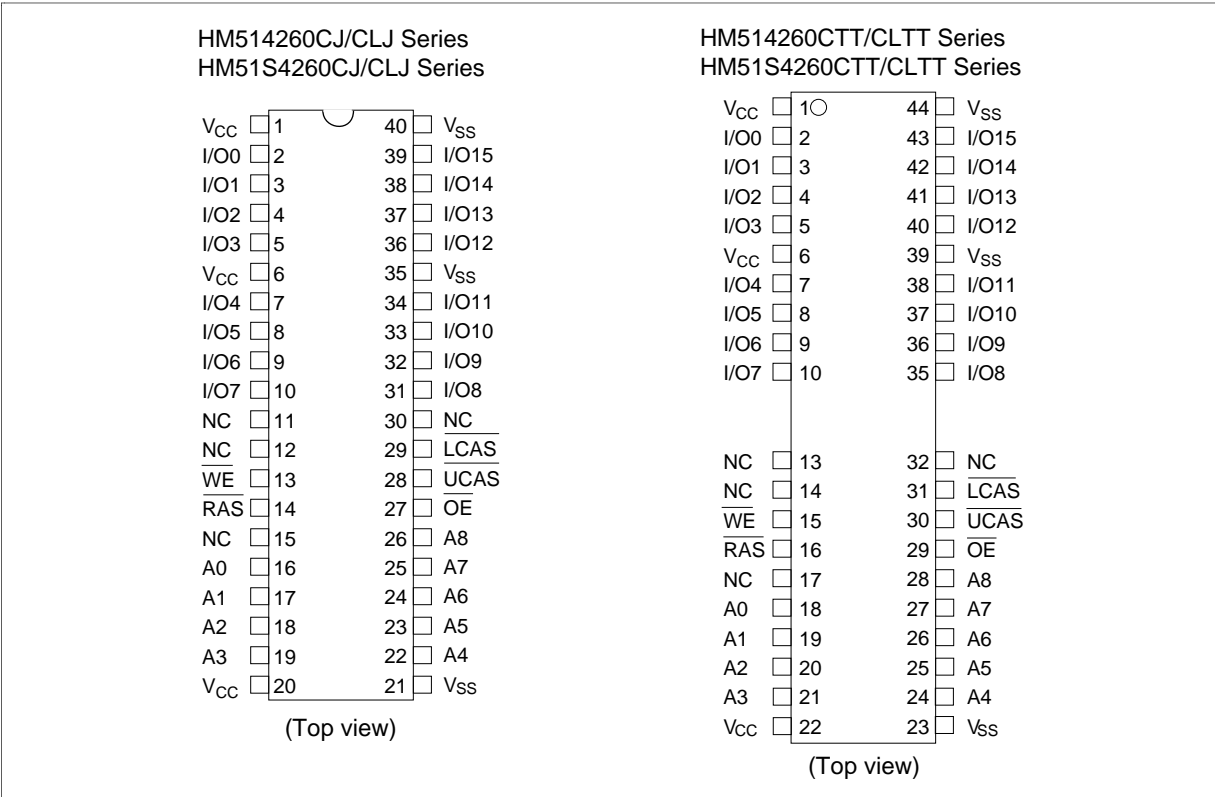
HM514260CJ/CLJ Series
HM51S4260CJ/CLJ Series

| | | | |
|---|---|---|---|
| $V_{CC}$ | 1 | 40 | $V_{SS}$ |
| I/O0 | 2 | 39 | I/O15 |
| I/O1 | 3 | 38 | I/O14 |
| I/O2 | 4 | 37 | I/O13 |
| I/O3 | 5 | 36 | I/O12 |
| $V_{CC}$ | 6 | 35 | $V_{SS}$ |
| I/O4 | 7 | 34 | I/O11 |
| I/O5 | 8 | 33 | I/O10 |
| I/O6 | 9 | 32 | I/O9 |
| I/O7 | 10 | 31 | I/O8 |
| NC | 11 | 30 | NC |
| NC | 12 | 29 | $\overline{LCAS}$ |
| $\overline{WE}$ | 13 | 28 | $\overline{UCAS}$ |
| $\overline{RAS}$ | 14 | 27 | $\overline{OE}$ |
| NC | 15 | 26 | A8 |
| A0 | 16 | 25 | A7 |
| A1 | 17 | 24 | A6 |
| A2 | 18 | 23 | A5 |
| A3 | 19 | 22 | A4 |
| $V_{CC}$ | 20 | 21 | $V_{SS}$ |

(Top view)

HM514260CTT/CLTT Series
HM51S4260CTT/CLTT Series

| | | | |
|---|---|---|---|
| $V_{CC}$ | 1 | 44 | $V_{SS}$ |
| I/O0 | 2 | 43 | I/O15 |
| I/O1 | 3 | 42 | I/O14 |
| I/O2 | 4 | 41 | I/O13 |
| I/O3 | 5 | 40 | I/O12 |
| $V_{CC}$ | 6 | 39 | $V_{SS}$ |
| I/O4 | 7 | 38 | I/O11 |
| I/O5 | 8 | 37 | I/O10 |
| I/O6 | 9 | 36 | I/O9 |
| I/O7 | 10 | 35 | I/O8 |
| NC | 13 | 32 | NC |
| NC | 14 | 31 | $\overline{LCAS}$ |
| $\overline{WE}$ | 15 | 30 | $\overline{UCAS}$ |
| $\overline{RAS}$ | 16 | 29 | $\overline{OE}$ |
| NC | 17 | 28 | A8 |
| A0 | 18 | 27 | A7 |
| A1 | 19 | 26 | A6 |
| A2 | 20 | 25 | A5 |
| A3 | 21 | 24 | A4 |
| $V_{CC}$ | 22 | 23 | $V_{SS}$ |

(Top view)